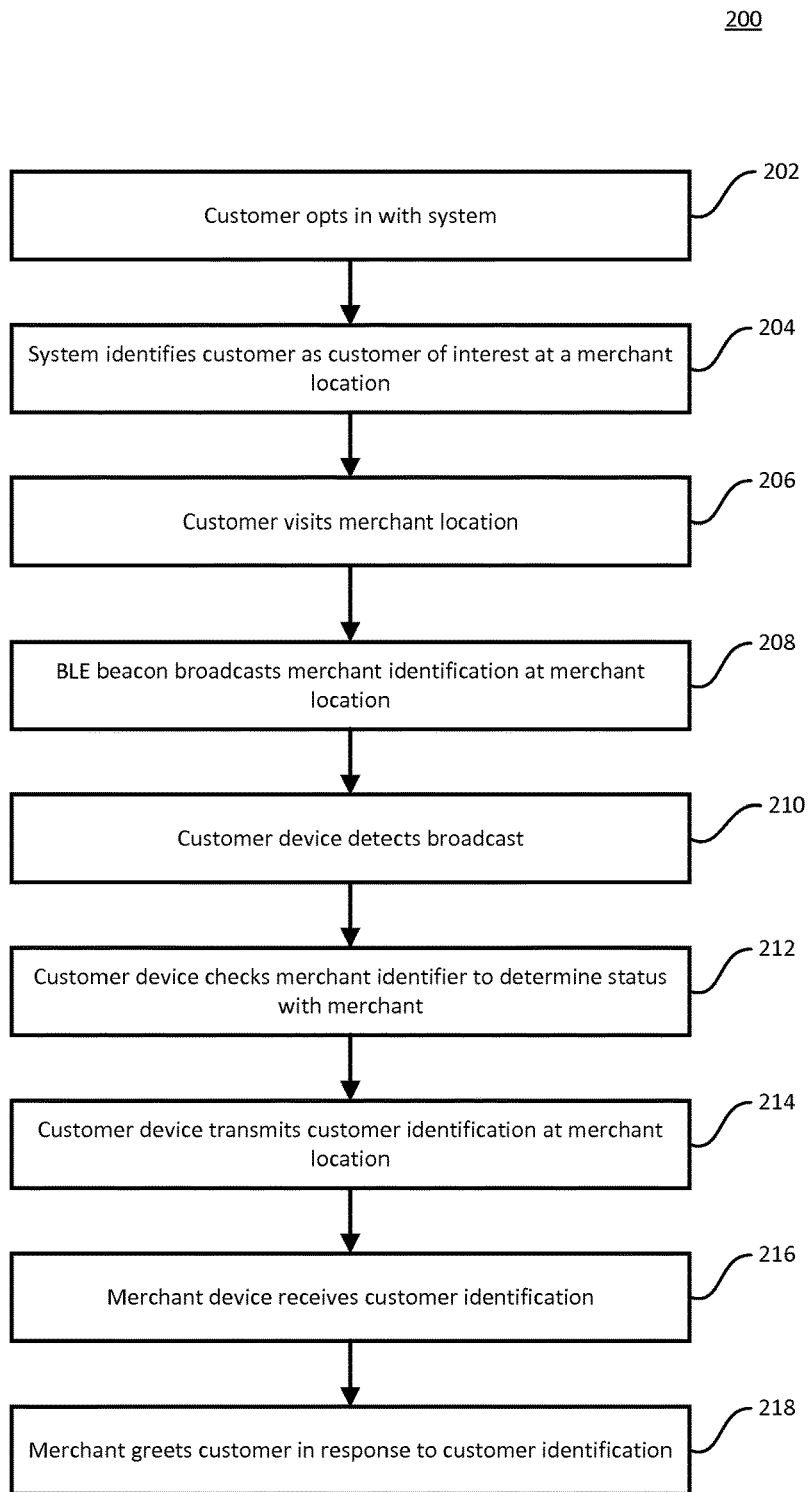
200

Customer opts in with system

202

System identifies customer as customer of interest at a merchant location

204

Customer visits merchant location

206

BLE beacon broadcasts merchant identification at merchant location

208

Customer device detects broadcast

210

Customer device checks merchant identifier to determine status with merchant

212

Customer device transmits customer identification at merchant location

214

Merchant device receives customer identification

216

Merchant greets customer in response to customer identification

218